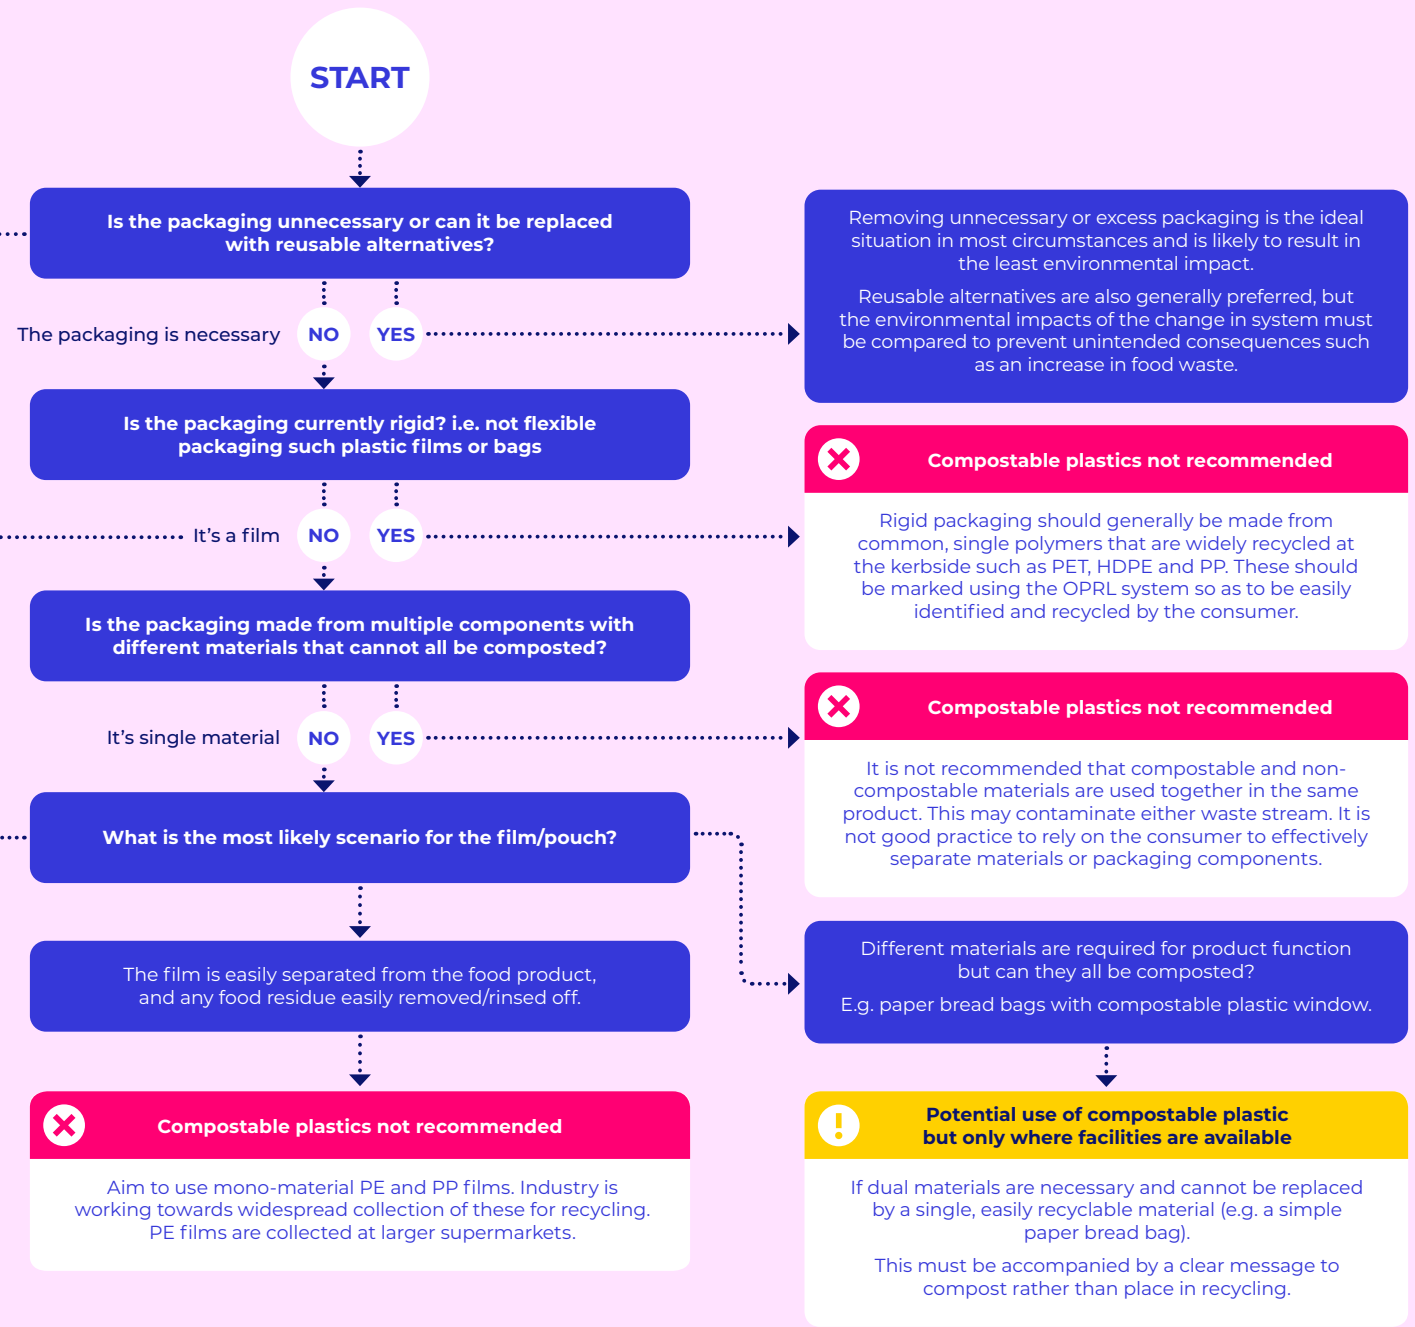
START

Is the packaging unnecessary or can it be replaced with reusable alternatives?

The packaging is necessary NO YES

Removing unnecessary or excess packaging is the ideal situation in most circumstances and is likely to result in the least environmental impact.

Reusable alternatives are also generally preferred, but the environmental impacts of the change in system must be compared to prevent unintended consequences such as an increase in food waste.

Is the packaging currently rigid? i.e. not flexible packaging such plastic films or bags

It's a film NO YES

Compostable plastics not recommended

Rigid packaging should generally be made from common, single polymers that are widely recycled at the kerbside such as PET, HDPE and PP. These should be marked using the OPRL system so as to be easily identified and recycled by the consumer.

Is the packaging made from multiple components with different materials that cannot all be composted?

It's single material NO YES

Compostable plastics not recommended

It is not recommended that compostable and non-compostable materials are used together in the same product. This may contaminate either waste stream. It is not good practice to rely on the consumer to effectively separate materials or packaging components.

What is the most likely scenario for the film/pouch?

Different materials are required for product function but can they all be composted?

E.g. paper bread bags with compostable plastic window.

The film is easily separated from the food product, and any food residue easily removed/rinsed off.

Compostable plastics not recommended

Aim to use mono-material PE and PP films. Industry is working towards widespread collection of these for recycling. PE films are collected at larger supermarkets.

Potential use of compostable plastic but only where facilities are available

If dual materials are necessary and cannot be replaced by a single, easily recyclable material (e.g. a simple paper bread bag).

This must be accompanied by a clear message to compost rather than place in recycling.